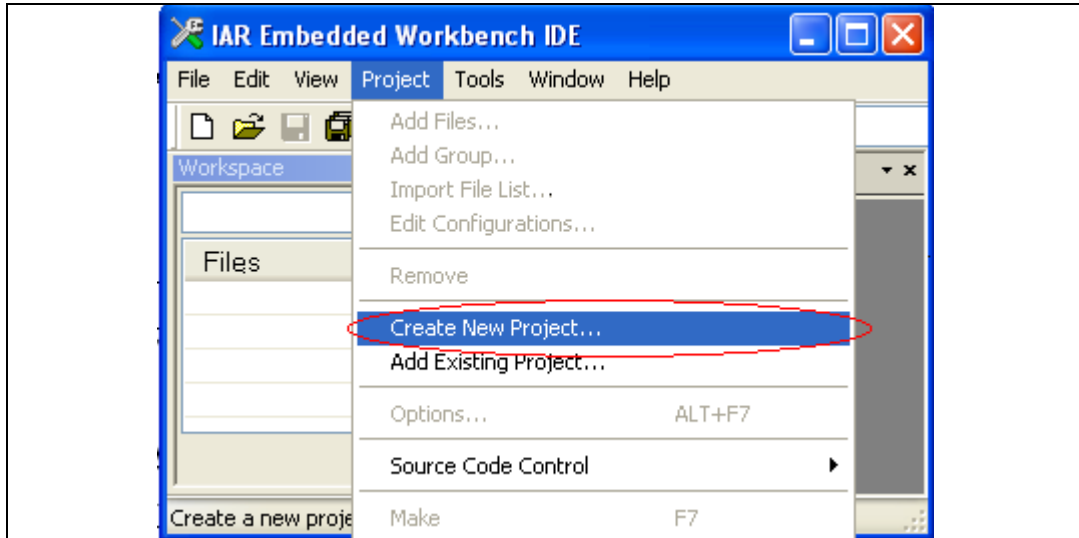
IAR Embedded Workbench IDE

File Edit View Project Tools Window Help

Workspace

Files

Add Files...
Add Group...
Import File List...
Edit Configurations...

Remove

Create New Project...
Add Existing Project...

Options... ALT+F7

Source Code Control

Make F7

Create a new proje